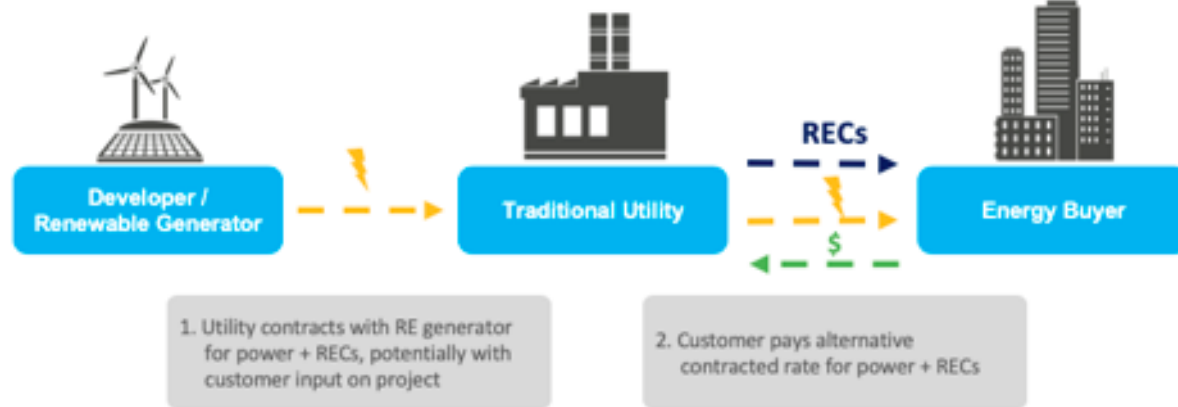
Developer / Renewable Generator

Traditional Utility

RECs

$

Energy Buyer

1. Utility contracts with RE generator for power + RECs, potentially with customer input on project

2. Customer pays alternative contracted rate for power + RECs